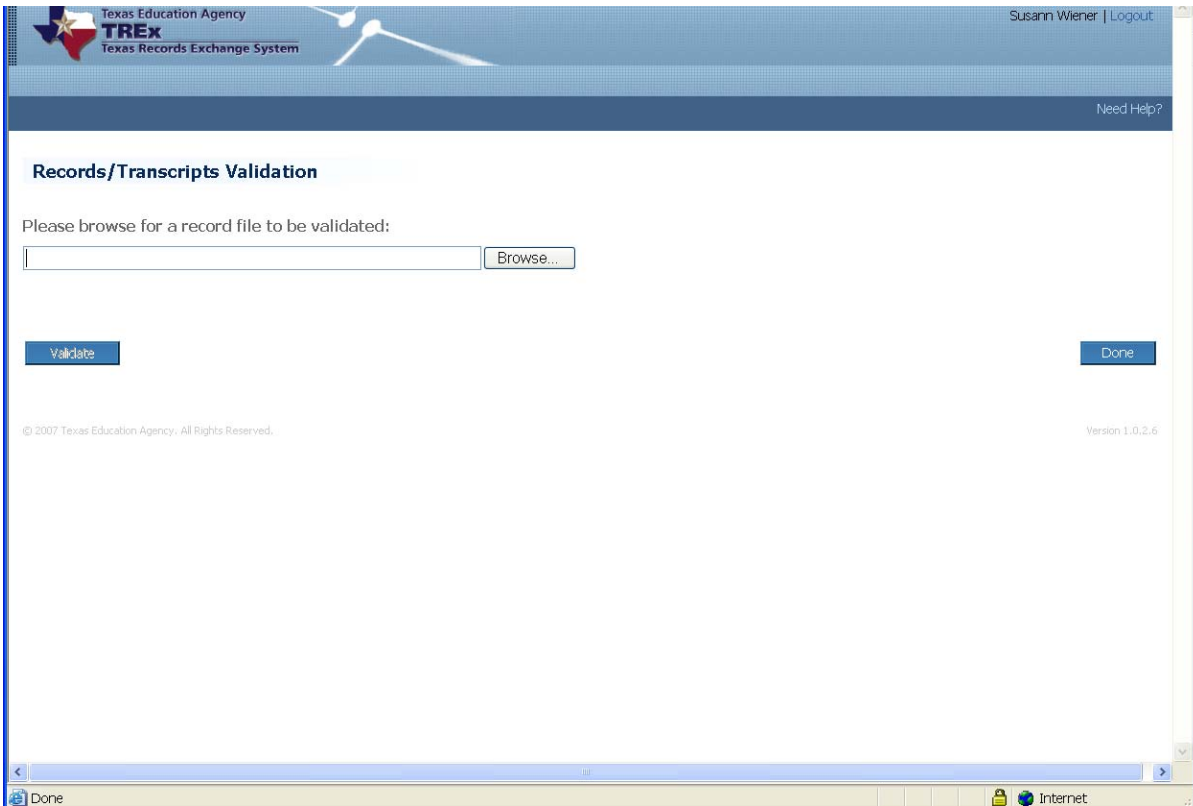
Texas Education Agency
TREx
Texas Records Exchange System

Susann Wiener | Logout

Need Help?

Records/Transcripts Validation

Please browse for a record file to be validated:

Browse...

Validate

Done

© 2007 Texas Education Agency. All Rights Reserved.

Version 1.0.2.6

Done

Internet